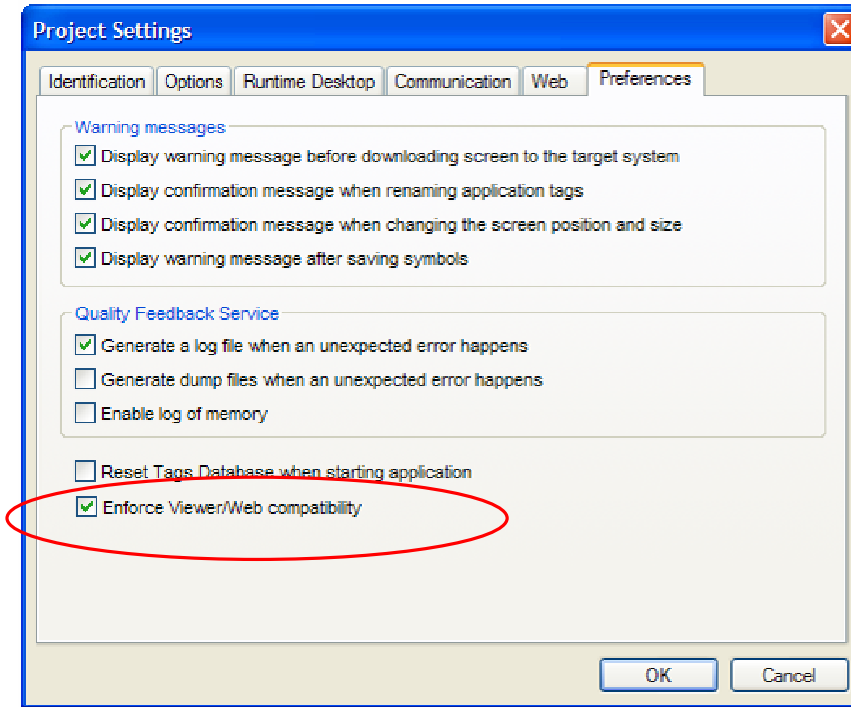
Project Settings

Identification | Options | Runtime Desktop | Communication | Web | Preferences

Warning messages

Display warning message before downloading screen to the target system

Display confirmation message when renaming application tags

Display confirmation message when changing the screen position and size

Display warning message after saving symbols

Quality Feedback Service

Generate a log file when an unexpected error happens

Generate dump files when an unexpected error happens

Enable log of memory

Reset Tags Database when starting application

Enforce Viewer/Web compatibility

OK

Cancel